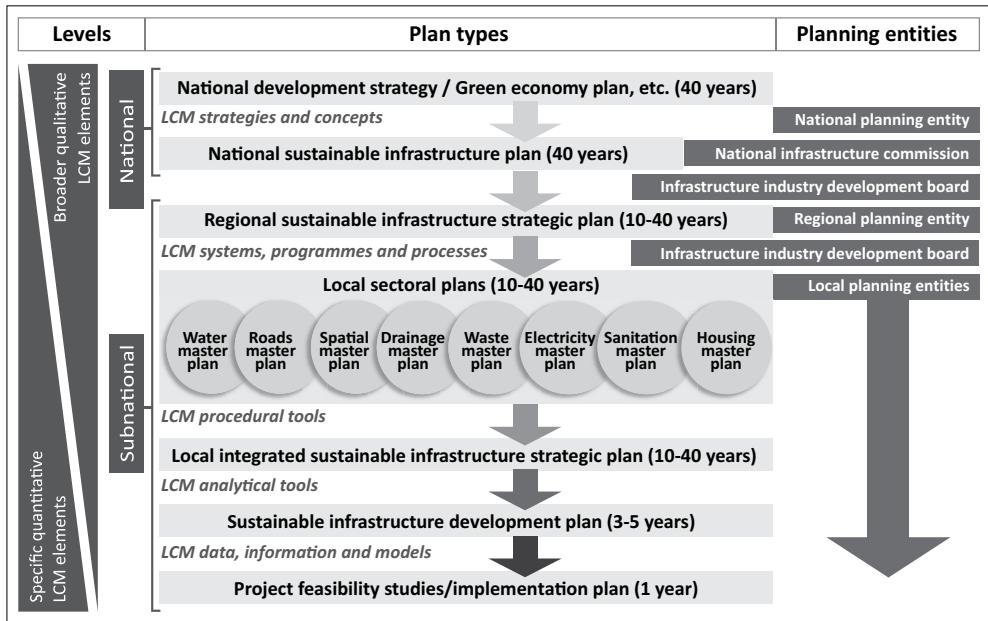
| Levels | Plan types | Planning entities |
|---|---|---|

Broader qualitative LCM elements

National

National development strategy / Green economy plan, etc. (40 years)

LCM strategies and concepts

National planning entity

National sustainable infrastructure plan (40 years)

National infrastructure commission

Infrastructure industry development board

Subnational

Regional sustainable infrastructure strategic plan (10-40 years)

Regional planning entity

LCM systems, programmes and processes

Infrastructure industry development board

Local sectoral plans (10-40 years)

Local planning entities

Water master plan

Roads master plan

Spatial master plan

Drainage master plan

Waste master plan

Electricity master plan

Sanitation master plan

Housing master plan

LCM procedural tools

Local integrated sustainable infrastructure strategic plan (10-40 years)

LCM analytical tools

Sustainable infrastructure development plan (3-5 years)

LCM data, information and models

Project feasibility studies/implementation plan (1 year)

Specific quantitative LCM elements